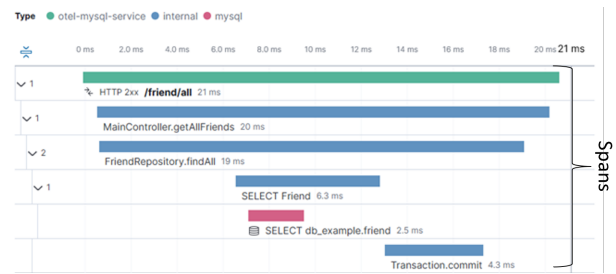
Type otel-mysql-service internal mysql

0 ms 2.0 ms 4.0 ms 6.0 ms 8.0 ms 10 ms 12 ms 14 ms 16 ms 18 ms 20 ms 21 ms

1 HTTP 2xx /friend/all 21 ms

1 MainController.getAllFriends 20 ms

2 FriendRepository.findAll 19 ms

1 SELECT Friend 6.3 ms

SELECT db_example.friend 2.5 ms

Transaction.commit 4.3 ms

Spans